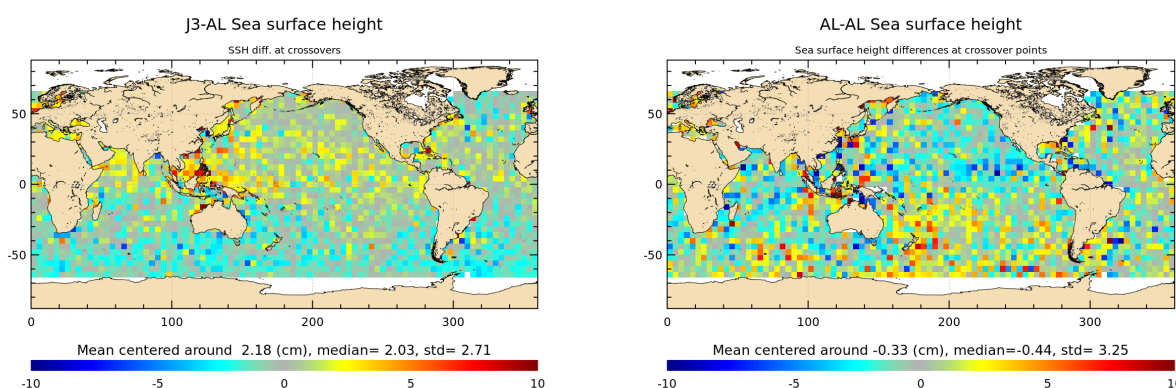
J3-AL Sea surface height

SSH diff. at crossovers

50
0
-50

0 100 200 300

Mean centered around 2.18 (cm), median= 2.03, std= 2.71

-10 -5 0 5 10

AL-AL Sea surface height

Sea surface height differences at crossover points

50
0
-50

0 100 200 300

Mean centered around -0.33 (cm), median=-0.44, std= 3.25

-10 -5 0 5 10